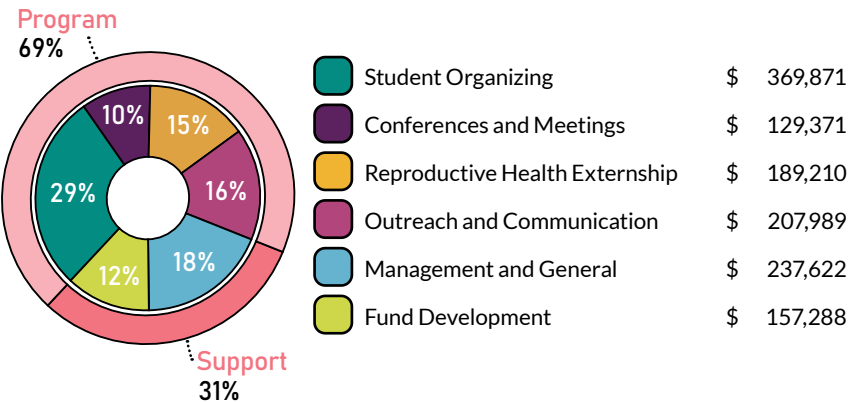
Program
69%

10%
15%
29%
16%
12%
18%

Support
31%

| | | |
|---|---|---|
| Student Organizing | $ | 369,871 |
| Conferences and Meetings | $ | 129,371 |
| Reproductive Health Externship | $ | 189,210 |
| Outreach and Communication | $ | 207,989 |
| Management and General | $ | 237,622 |
| Fund Development | $ | 157,288 |